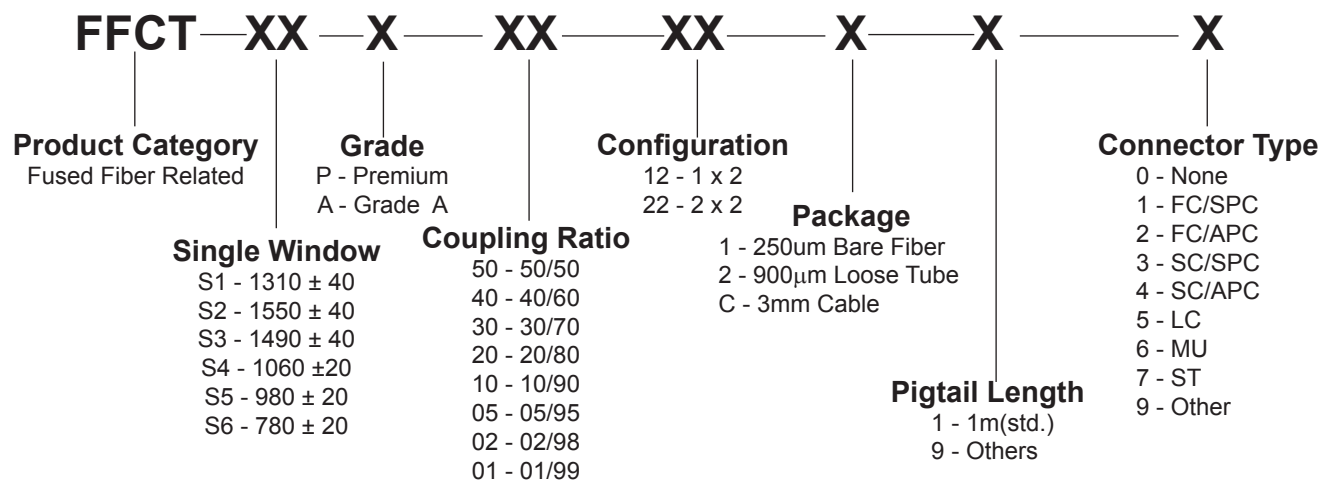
FFCT—XX—X—XX—XX—X—X—X

Product Category
Fused Fiber Related

Single Window
S1 - 1310 ± 40
S2 - 1550 ± 40
S3 - 1490 ± 40
S4 - 1060 ±20
S5 - 980 ± 20
S6 - 780 ± 20

Grade
P - Premium
A - Grade A

Coupling Ratio
50 - 50/50
40 - 40/60
30 - 30/70
20 - 20/80
10 - 10/90
05 - 05/95
02 - 02/98
01 - 01/99

Configuration
12 - 1 x 2
22 - 2 x 2

Package
1 - 250um Bare Fiber
2 - 900$\mu$m Loose Tube
C - 3mm Cable

Pigtail Length
1 - 1m(std.)
9 - Others

Connector Type
0 - None
1 - FC/SPC
2 - FC/APC
3 - SC/SPC
4 - SC/APC
5 - LC
6 - MU
7 - ST
9 - Other